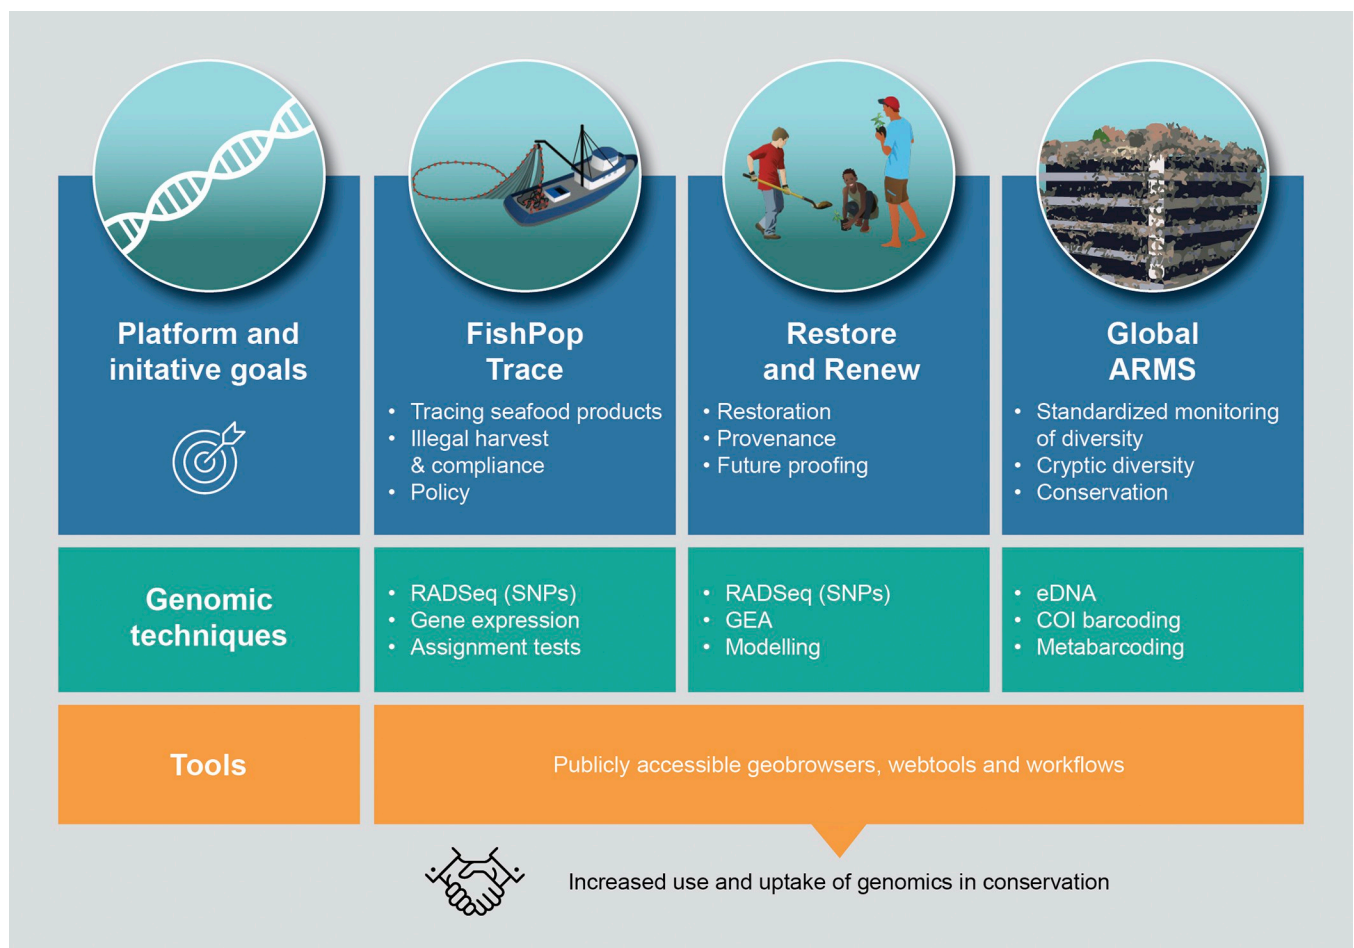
Platform and initative goals

FishPop Trace

• Tracing seafood products
• Illegal harvest & compliance
• Policy

Restore and Renew

• Restoration
• Provenance
• Future proofing

Global ARMS

• Standardized monitoring of diversity
• Cryptic diversity
• Conservation

Genomic techniques

• RADSeq (SNPs)
• Gene expression
• Assignment tests

• RADSeq (SNPs)
• GEA
• Modelling

• eDNA
• COI barcoding
• Metabarcoding

Tools

Publicly accessible geobrowsers, webtools and workflows

Increased use and uptake of genomics in conservation